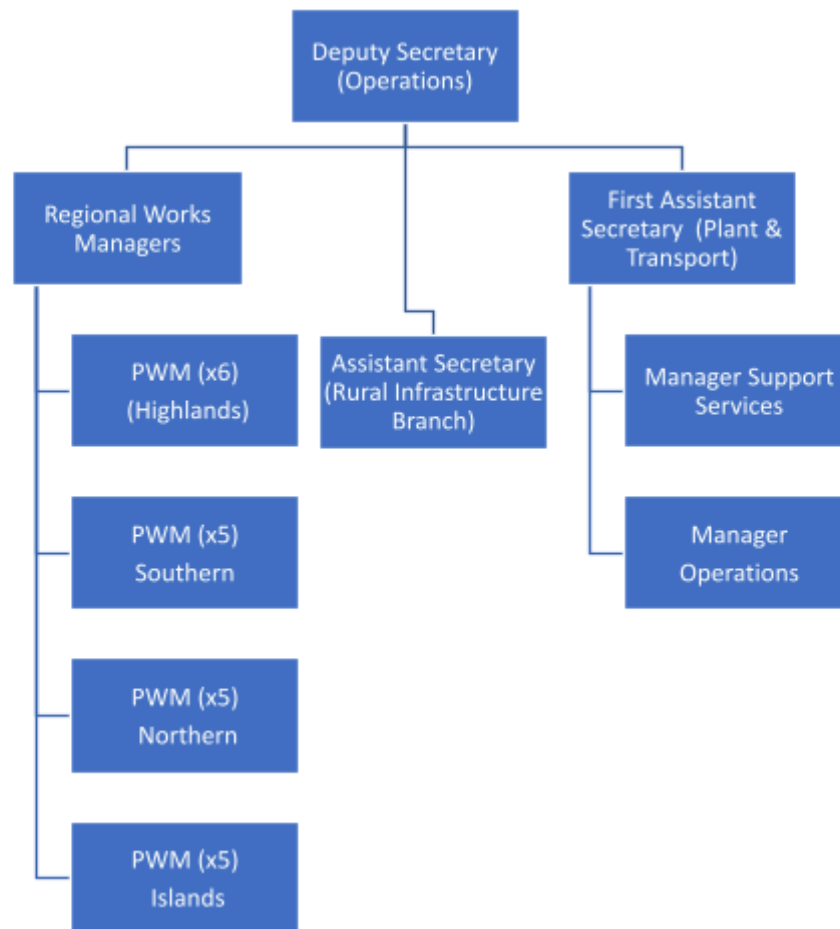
Deputy Secretary (Operations)

Regional Works Managers

Assistant Secretary (Rural Infrastructure Branch)

First Assistant Secretary (Plant & Transport)

PWM (x6) (Highlands)

PWM (x5) Southern

PWM (x5) Northern

PWM (x5) Islands

Manager Support Services

Manager Operations